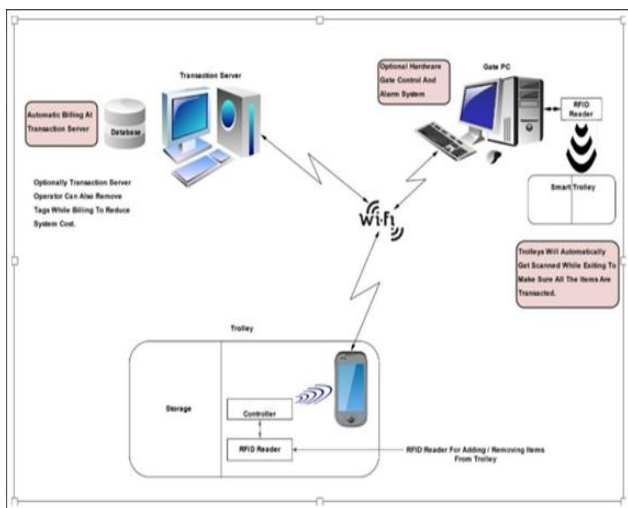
Transaction Server

Automatic Billing At Transaction Server

Database

Optionally Transaction Server Operator Can Also Remove Tags While Billing To Reduce System Cost.

Optional Hardware Gate Control And Alarm System

Gate PC

RFID Reader

Smart Trolley

Wi-Fi

Trolleys Will Automatically Get Scanned While Exiting To Make Sure All The Items Are Transacted.

Trolley

Storage

Controller

RFID Reader

RFID Reader For Adding / Removing Items From Trolley